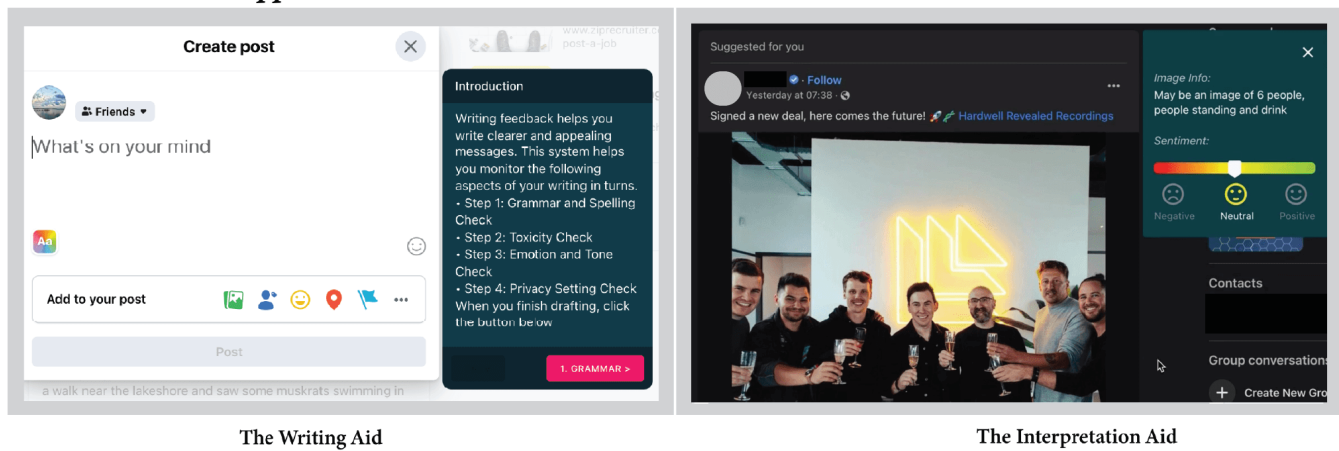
Create post

Friends

What's on your mind

Aa

Add to your post

Post

a walk near the lakeshore and saw some muskrats swimming in

www.ziprecruiter.com post-a-job

Introduction

Writing feedback helps you write clearer and appealing messages. This system helps you monitor the following aspects of your writing in turns.
• Step 1: Grammar and Spelling Check
• Step 2: Toxicity Check
• Step 3: Emotion and Tone Check
• Step 4: Privacy Setting Check
When you finish drafting, click the button below

1. GRAMMAR >

The Writing Aid

Suggested for you

Follow

Yesterday at 07:38

Signed a new deal, here comes the future! Hardwell Revealed Recordings

Image Info:
May be an image of 6 people, people standing and drink

Sentiment:

Negative Neutral Positive

Contacts

Group conversations

Create New Gro

The Interpretation Aid